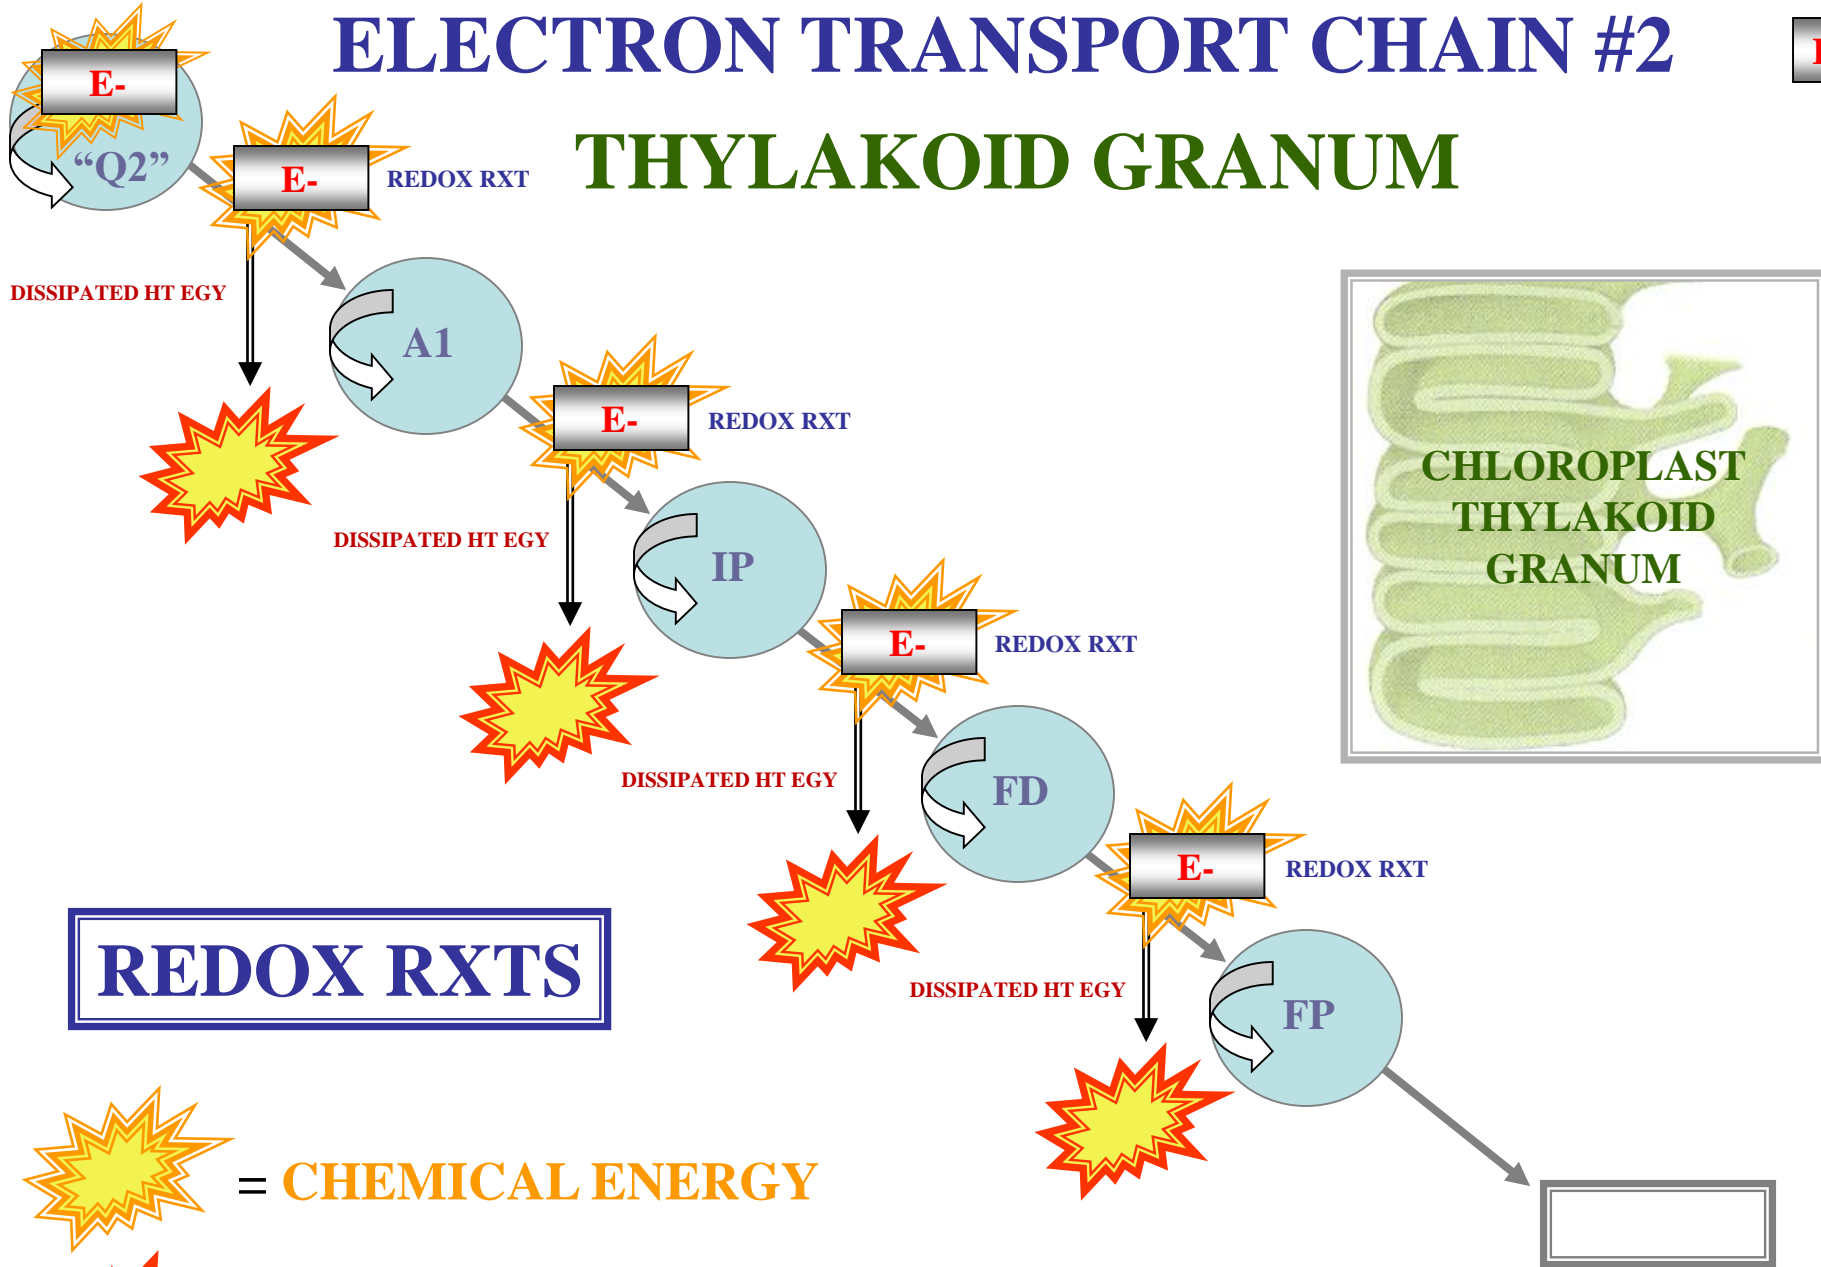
ELECTRON TRANSPORT CHAIN #2

THYLAKOID GRANUM

E-

“Q2”

E-

REDOX RXT

DISSIPATED HT EGY

A1

E-

REDOX RXT

DISSIPATED HT EGY

IP

E-

REDOX RXT

DISSIPATED HT EGY

FD

E-

REDOX RXT

DISSIPATED HT EGY

FP

CHLOROPLAST THYLAKOID GRANUM

REDOX RXTS

= CHEMICAL ENERGY

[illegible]